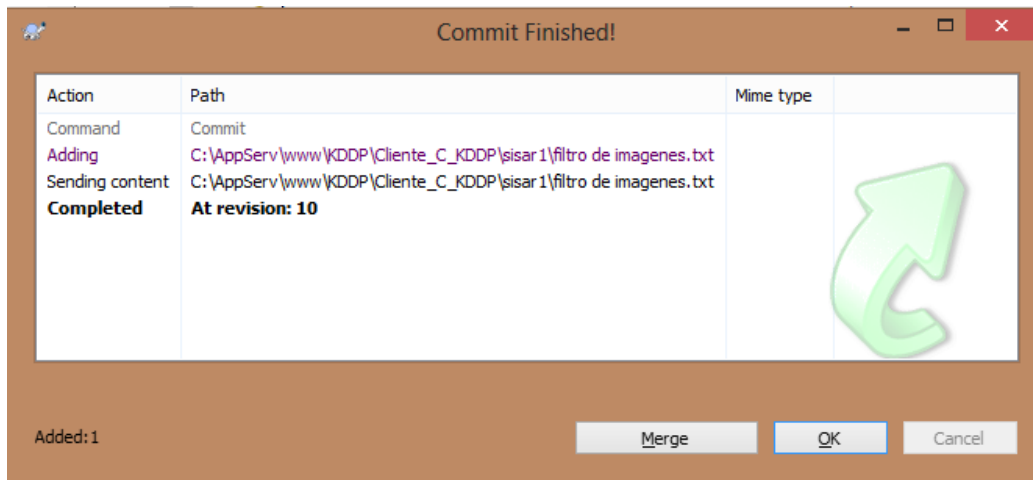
Commit Finished!

| Action | Path | Mime type |
|---|---|---|
| Command | Commit | |
| Adding | C:\AppServ\www\KDDP\Cliente_C_KDDP\sisar1\filtro de imagenes.txt | |
| Sending content | C:\AppServ\www\KDDP\Cliente_C_KDDP\sisar1\filtro de imagenes.txt | |
| **Completed** | **At revision: 10** | |

Added:1

Merge OK Cancel